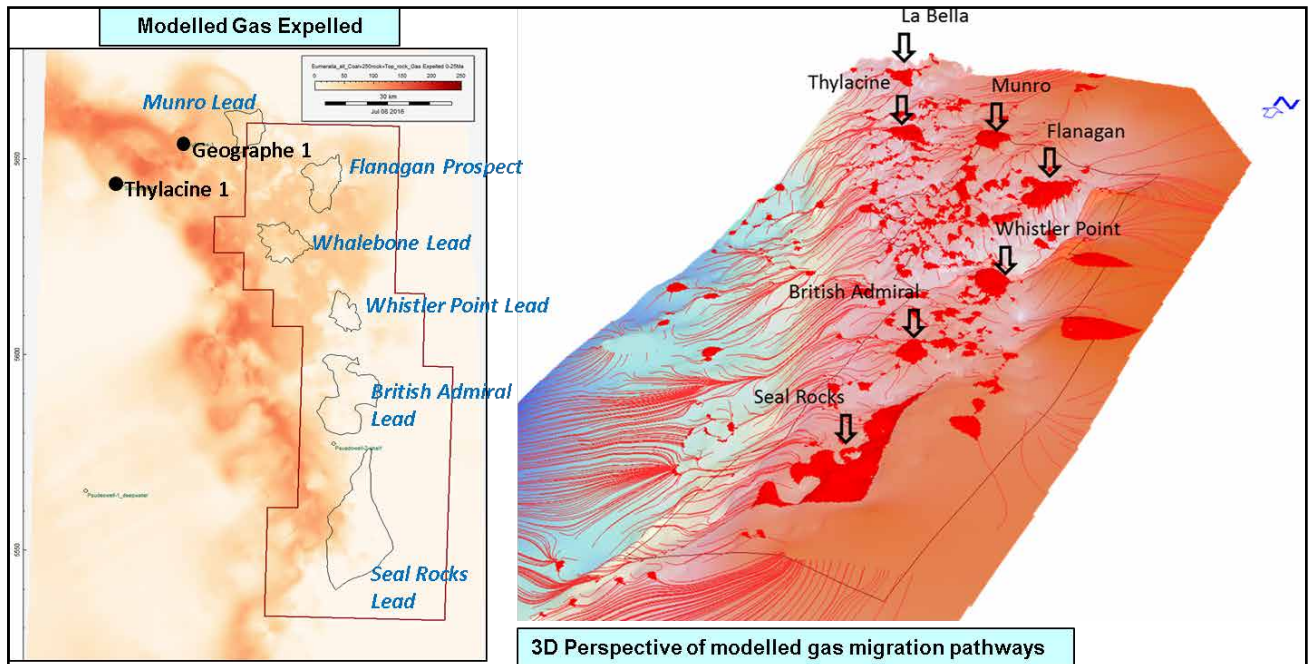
Modelled Gas Expelled

Eumeralla_all_Coal+250mcks+Top_rock_Gas Expelled 0-25tfa
0 50 100 150 200 250
30 km
Jul 08 2016

Munro Lead
Geographe 1
Thylacine 1
Flanagan Prospect
Whalebone Lead
Whistler Point Lead
British Admiral Lead
Pseudowell-2-shelf
Pseudowell-1_deepwater
Seal Rocks Lead

5650
5600
5550

La Bella
Thylacine
Munro
Flanagan
Whistler Point
British Admiral
Seal Rocks

3D Perspective of modelled gas migration pathways